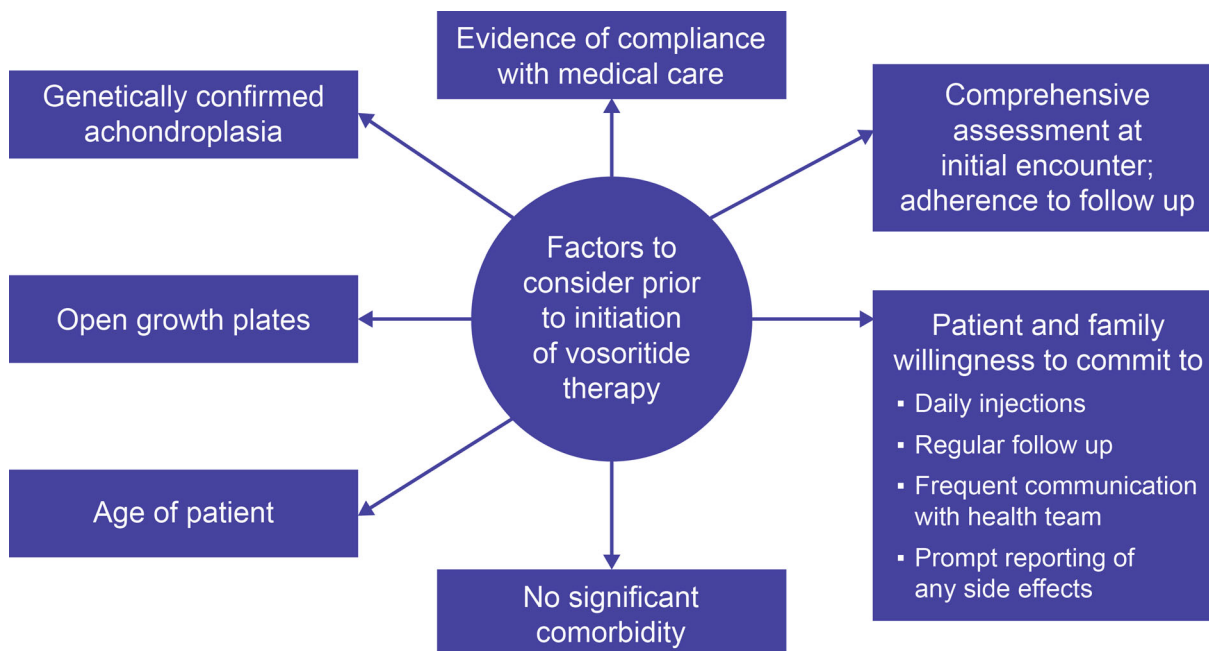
Evidence of compliance with medical care

Genetically confirmed achondroplasia

Comprehensive assessment at initial encounter; adherence to follow up

Factors to consider prior to initiation of vosoritide therapy

Open growth plates

Patient and family willingness to commit to
▪ Daily injections
▪ Regular follow up
▪ Frequent communication with health team
▪ Prompt reporting of any side effects

Age of patient

No significant comorbidity